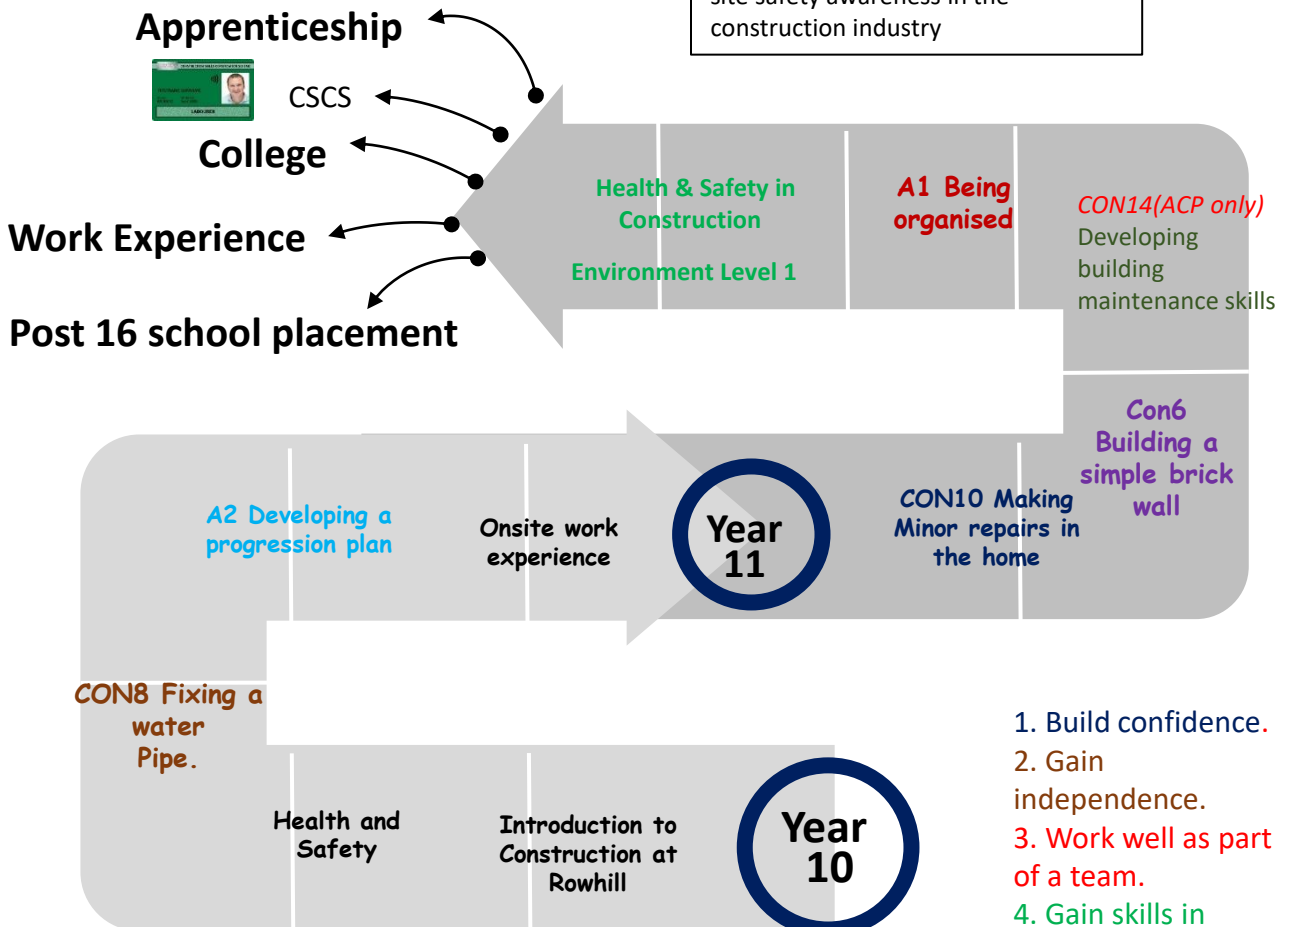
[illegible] site safety awareness in the construction industry

Apprenticeship

CSCS

College

Work Experience

Post 16 school placement

Health & Safety in Construction

Environment Level 1

A1 Being organised

CON14(ACP only) Developing building maintenance skills

Con6 Building a simple brick wall

CON10 Making Minor repairs in the home

Year 11

Onsite work experience

A2 Developing a progression plan

CON8 Fixing a water Pipe.

Health and Safety

Introduction to Construction at Rowhill

Year 10

1. Build confidence.
2. Gain independence.
3. Work well as part of a team.
4. Gain skills in